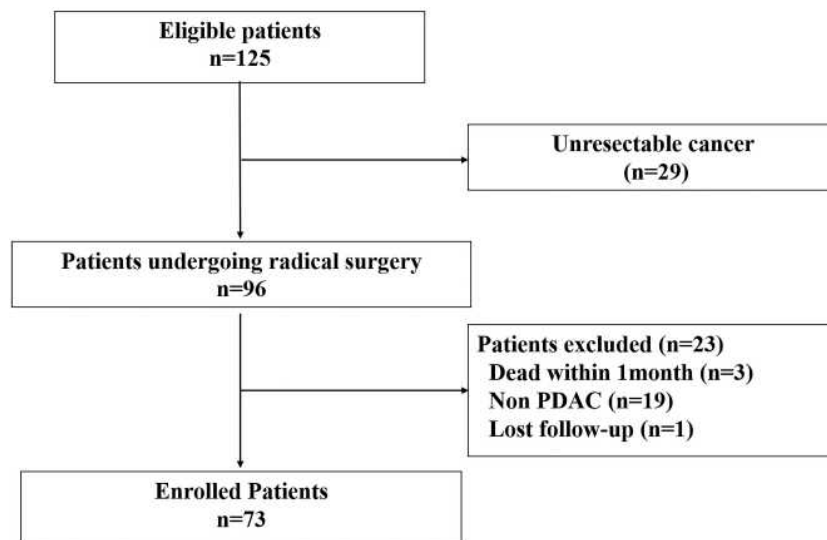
Eligible patients
n=125

Unresectable cancer
(n=29)

Patients undergoing radical surgery
n=96

Patients excluded (n=23)
Dead within 1month (n=3)
Non PDAC (n=19)
Lost follow-up (n=1)

Enrolled Patients
n=73